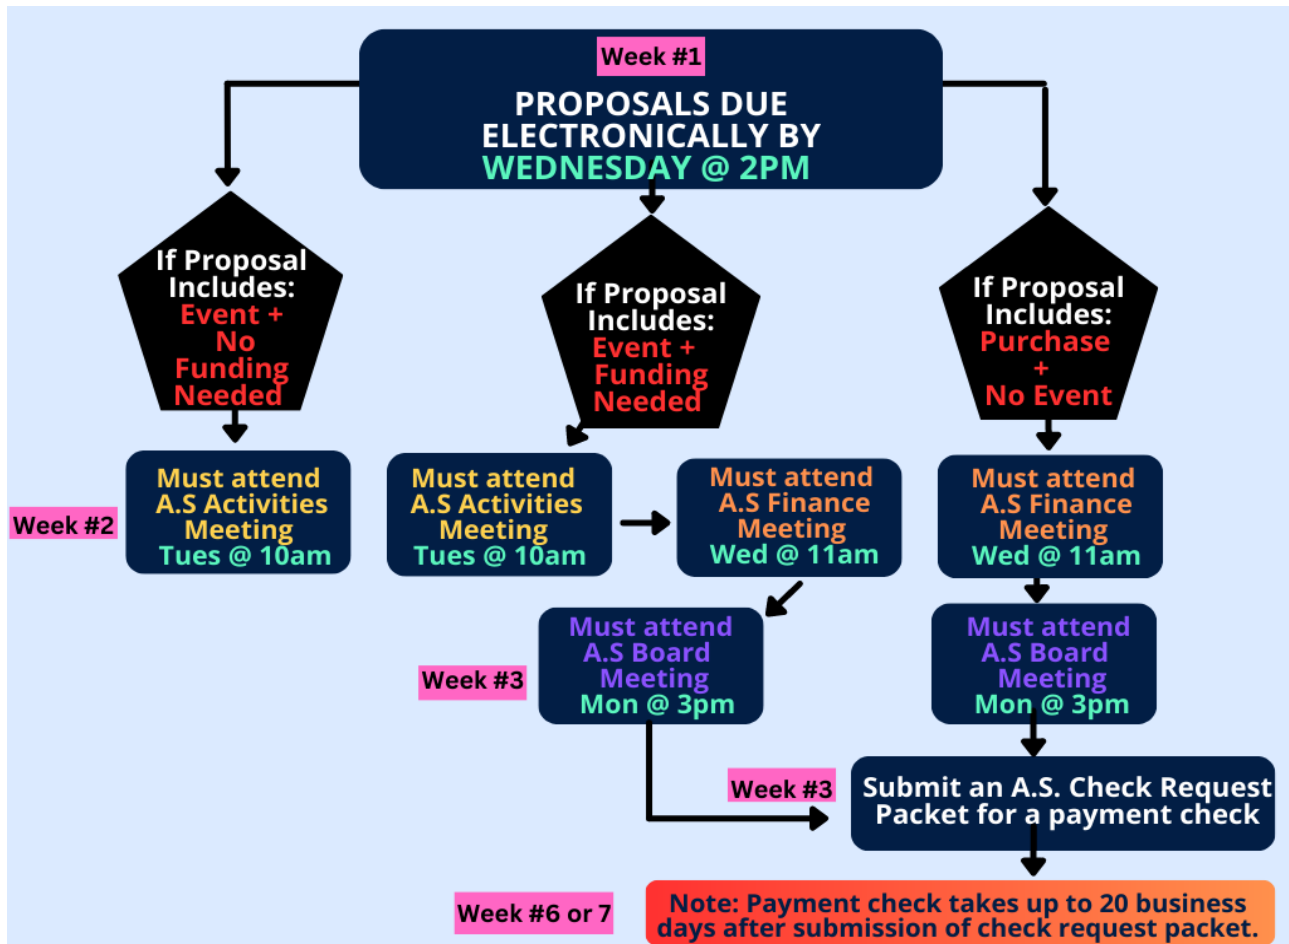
Week #1

PROPOSALS DUE ELECTRONICALLY BY WEDNESDAY @ 2PM

If Proposal Includes: Event + No Funding Needed

If Proposal Includes: Event + Funding Needed

If Proposal Includes: Purchase + No Event

Week #2

Must attend A.S Activities Meeting Tues @ 10am

Must attend A.S Activities Meeting Tues @ 10am

Must attend A.S Finance Meeting Wed @ 11am

Must attend A.S Finance Meeting Wed @ 11am

Week #3

Must attend A.S Board Meeting Mon @ 3pm

Must attend A.S Board Meeting Mon @ 3pm

Week #3

Submit an A.S. Check Request Packet for a payment check

Week #6 or 7

Note: Payment check takes up to 20 business days after submission of check request packet.